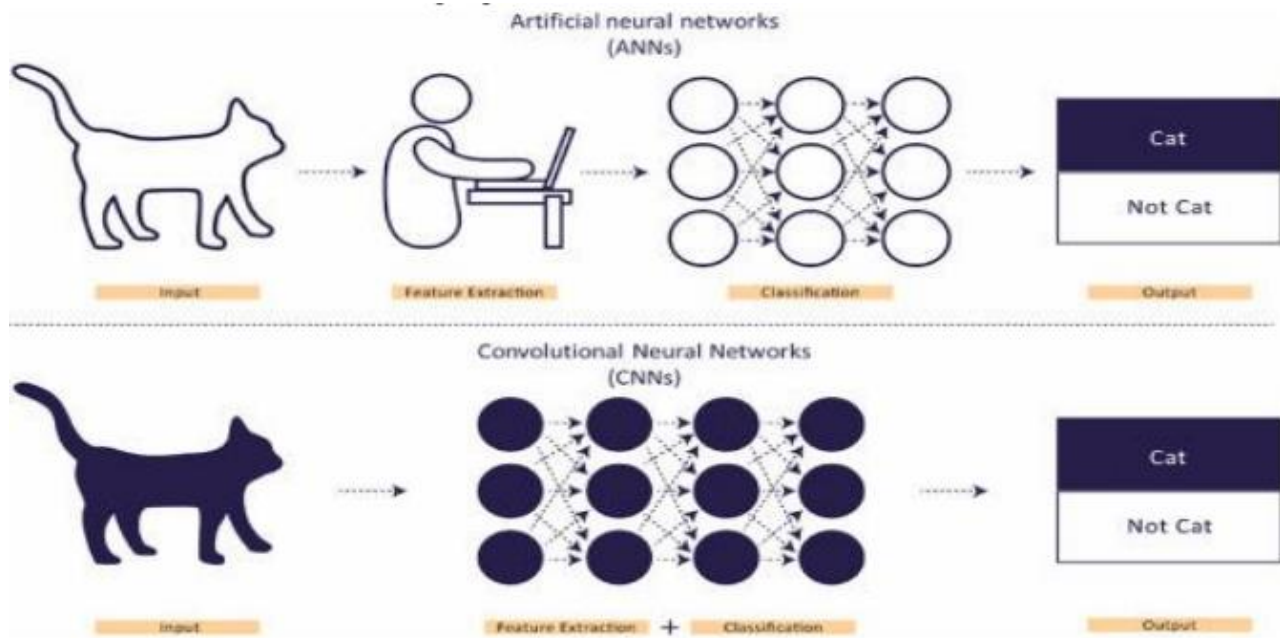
Artificial neural networks
(ANNs)

Cat

Not Cat

Input

Feature Extraction

Classification

Output

Convolutional Neural Networks
(CNNs)

Cat

Not Cat

Input

Feature Extraction + Classification

Output